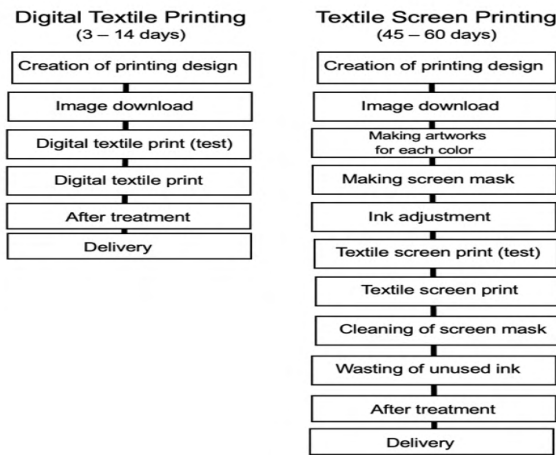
Digital Textile Printing
(3 – 14 days)

Creation of printing design

Image download

Digital textile print (test)

Digital textile print

After treatment

Delivery

Textile Screen Printing
(45 – 60 days)

Creation of printing design

Image download

Making artworks for each color

Making screen mask

Ink adjustment

Textile screen print (test)

Textile screen print

Cleaning of screen mask

Wasting of unused ink

After treatment

Delivery